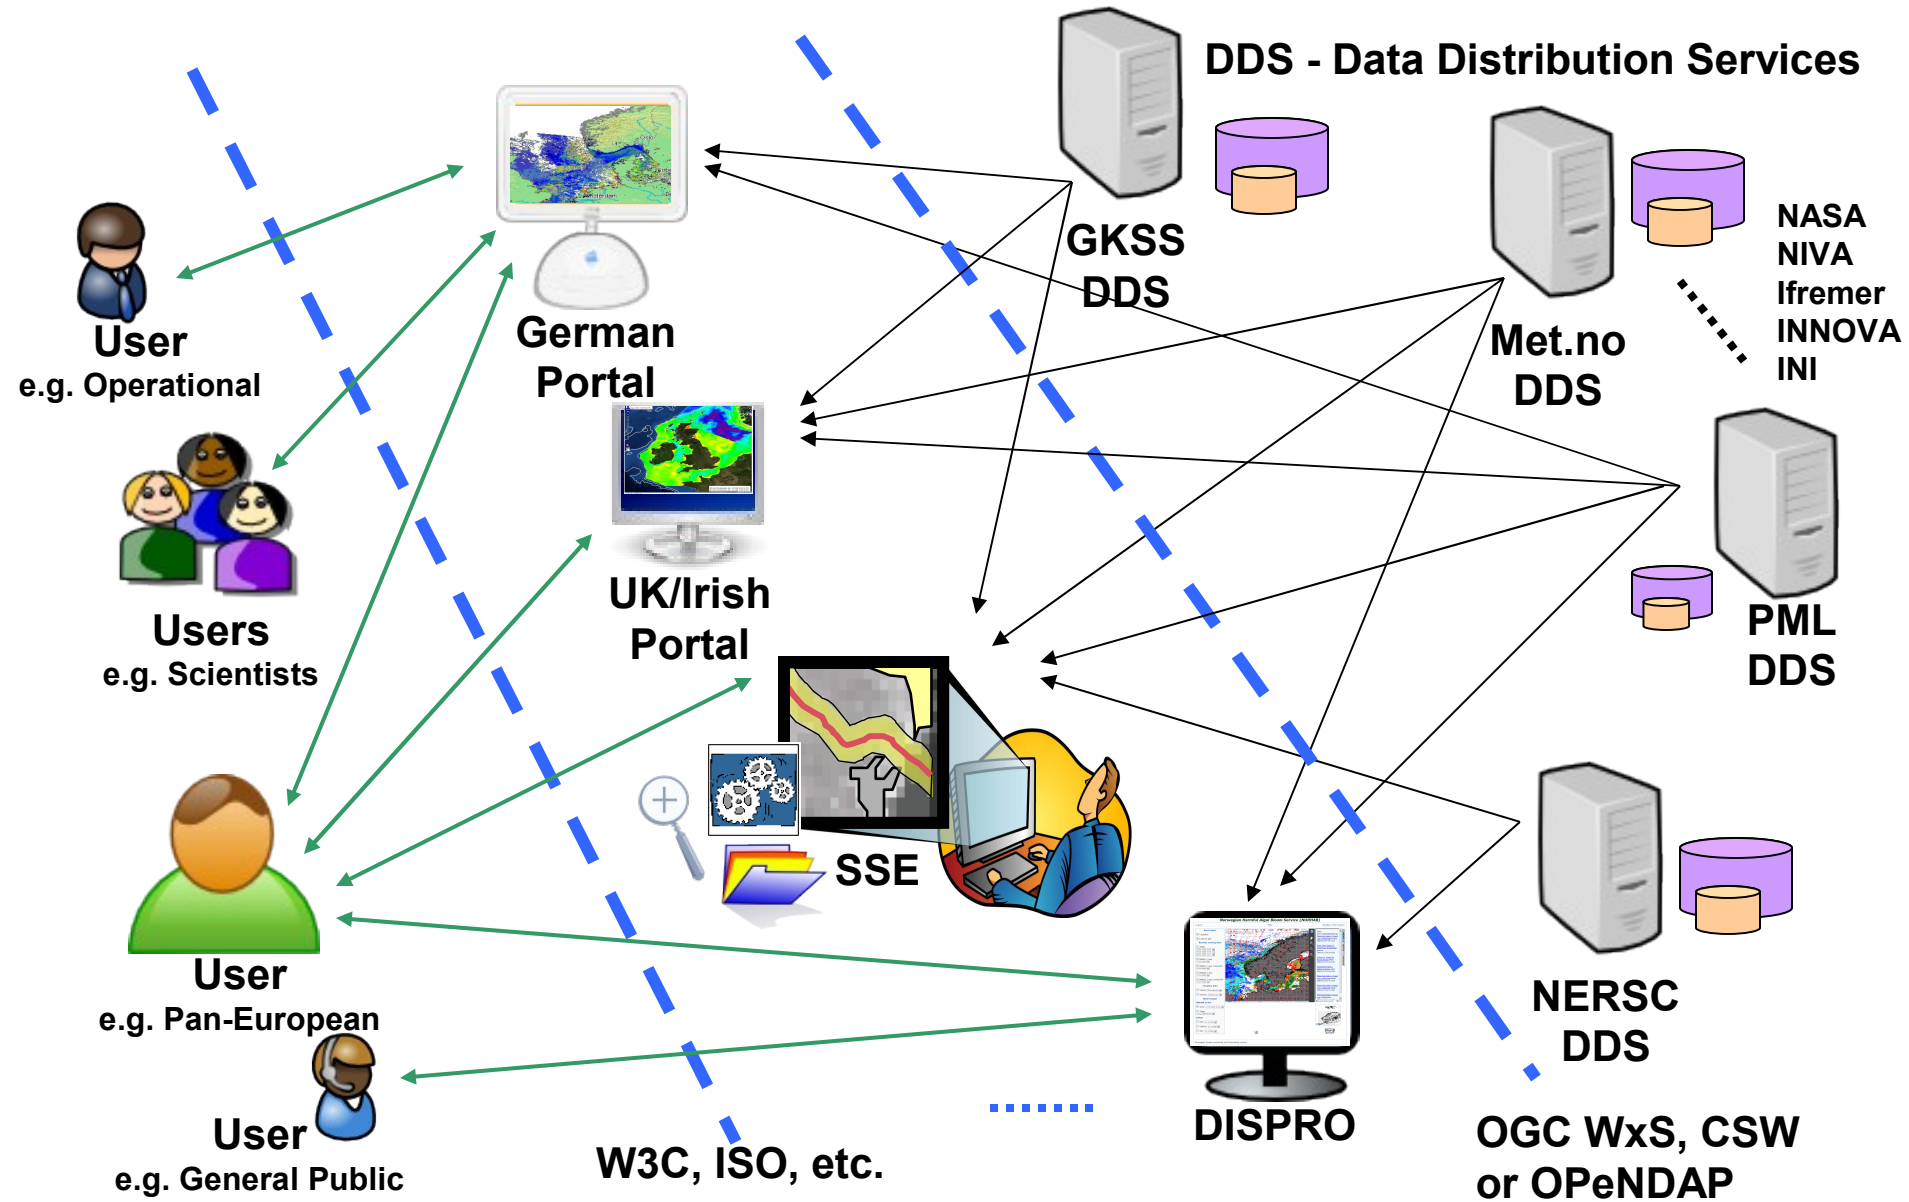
DDS - Data Distribution Services

User
e.g. Operational

German
Portal

GKSS
DDS

Met.no
DDS

NASA
NIVA
Ifremer
INNOVA
INI

Users
e.g. Scientists

UK/Irish
Portal

PML
DDS

SSE

User
e.g. Pan-European

NERSC
DDS

User
e.g. General Public

DISPRO

W3C, ISO, etc.

OGC WxS, CSW
or OPeNDAP